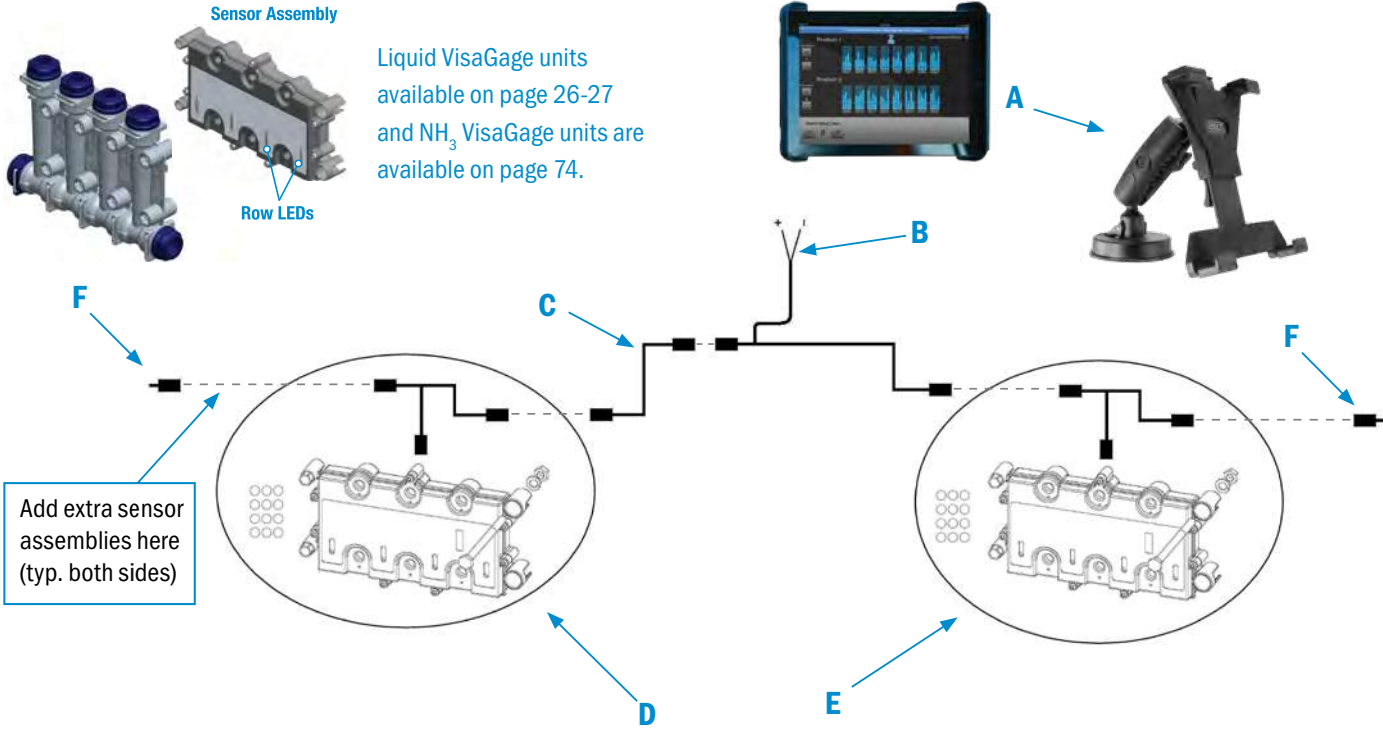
Sensor Assembly

Row LEDs

Liquid VisaGage units available on page 26-27 and $NH_3$ VisaGage units are available on page 74.

A

B

+ -

C

F

F

Add extra sensor assemblies here (typ. both sides)

D

E